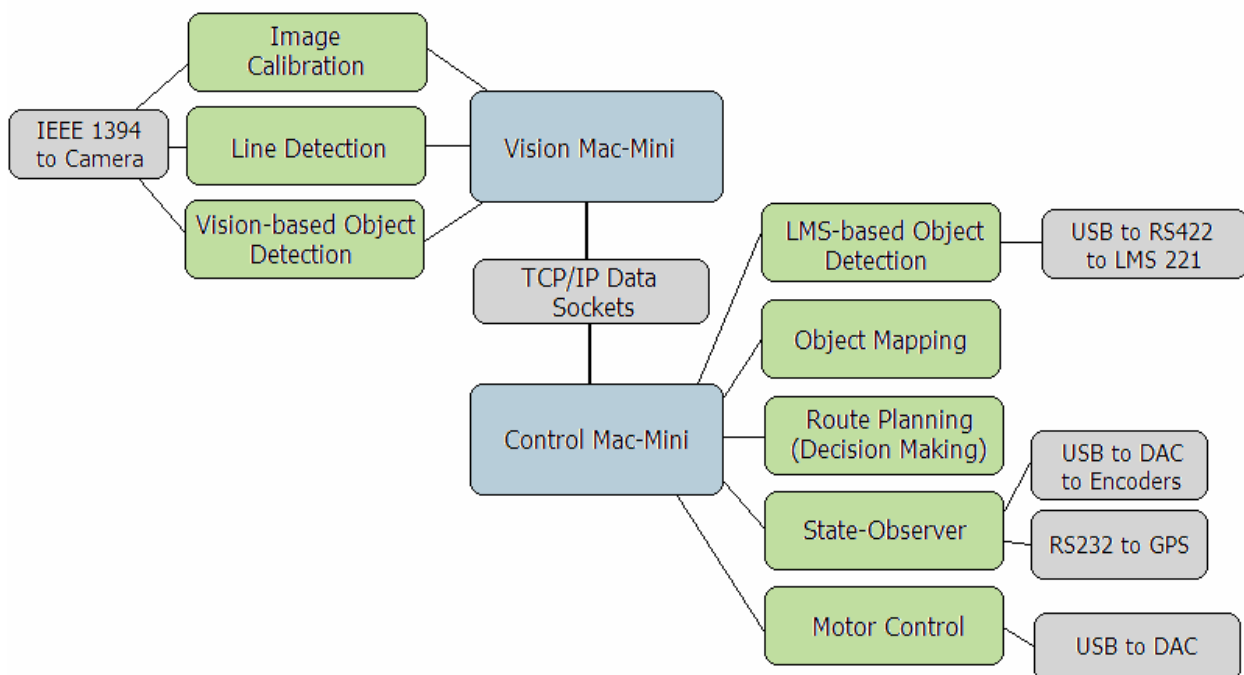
IEEE 1394 to Camera

Image Calibration

Line Detection

Vision-based Object Detection

Vision Mac-Mini

TCP/IP Data Sockets

Control Mac-Mini

LMS-based Object Detection

USB to RS422 to LMS 221

Object Mapping

Route Planning (Decision Making)

State-Observer

USB to DAC to Encoders

RS232 to GPS

Motor Control

USB to DAC